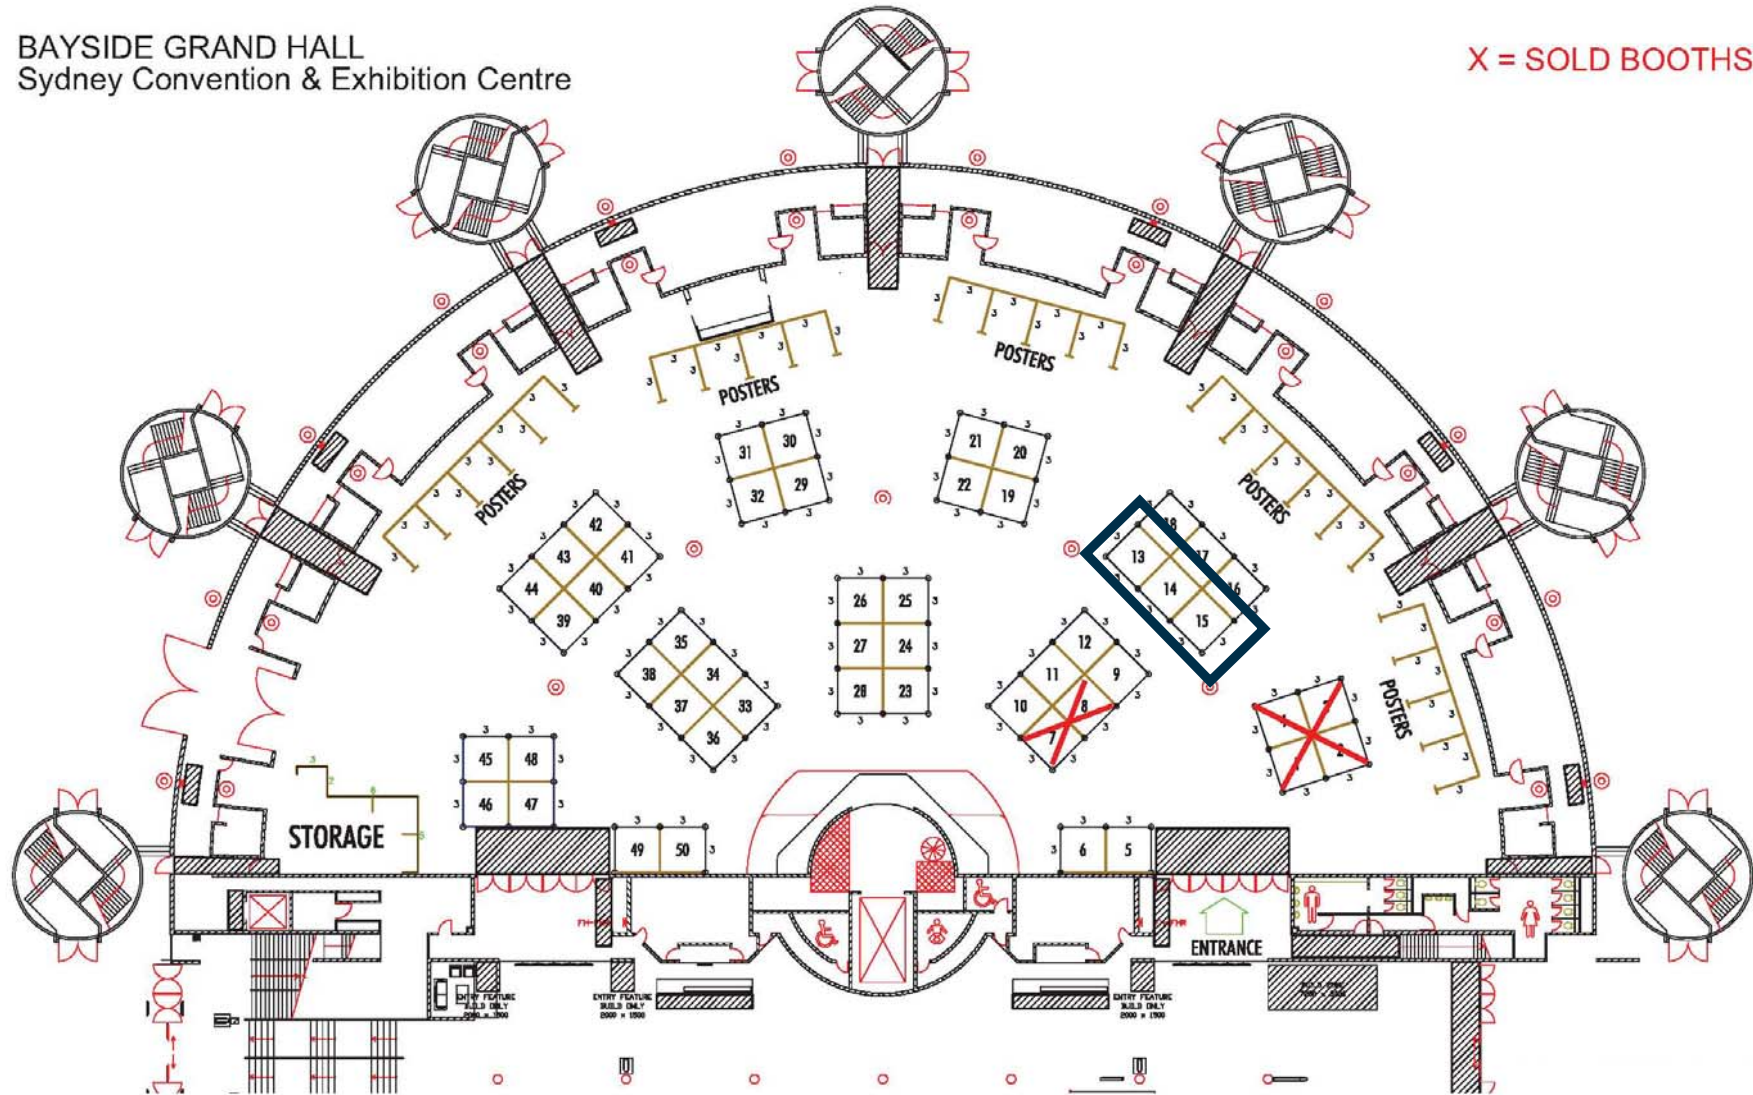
BAYSIDE GRAND HALL
Sydney Convention & Exhibition Centre

X = SOLD BOOTHS

POSTERS
POSTERS
POSTERS
POSTERS
POSTERS

31 30 32 29
21 20 22 19
42 43 41 44 40 39
18 13 17 14 16 15
26 25 27 24 28 23
35 38 34 37 33 36
12 11 9 10 8 7
1 2
45 48 46 47
49 50
6 5

STORAGE

ENTRANCE

ENTRY FEATURE BUILD ONLY 2000 x 1500
ENTRY FEATURE BUILD ONLY 2000 x 1500
ENTRY FEATURE BUILD ONLY 2000 x 1500